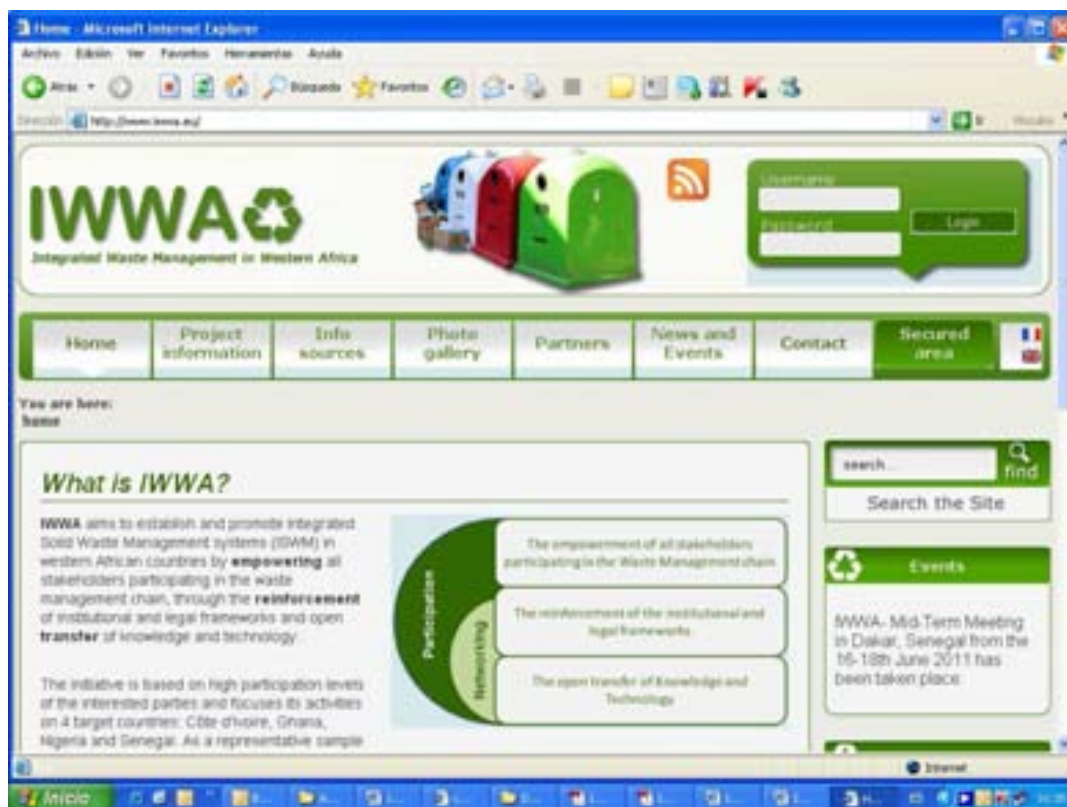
Home - Microsoft Internet Explorer

Archivo Edición Ver Favoritos Herramientas Ayuda

Atrás Búsqueda Favoritos

Dirección http://www.iwwa.eu/

IWWA

Integrated Waste Management in Western Africa

Username

Password

Login

Home | Project information | Info sources | Photo gallery | Partners | News and Events | Contact | Secured area

You are here:
home

What is IWWA?

IWWA aims to establish and promote integrated Solid Waste Management systems (ISWM) in western African countries by empowering all stakeholders participating in the waste management chain, through the reinforcement of institutional and legal frameworks and open transfer of knowledge and technology.

The initiative is based on high participation levels of the interested parties and focuses its activities on 4 target countries: Côte d'ivoire, Ghana, Nigeria and Senegal. As a representative sample

Participation

Networking

The empowerment of all stakeholders participating in the Waste Management chain

The reinforcement of the institutional and legal frameworks

The open transfer of Knowledge and Technology

search...

find

Search the Site

Events

IWWA- Mid-Term Meeting in Dakar, Senegal from the 16-18th June 2011 has been taken place.

Internet

Inicio